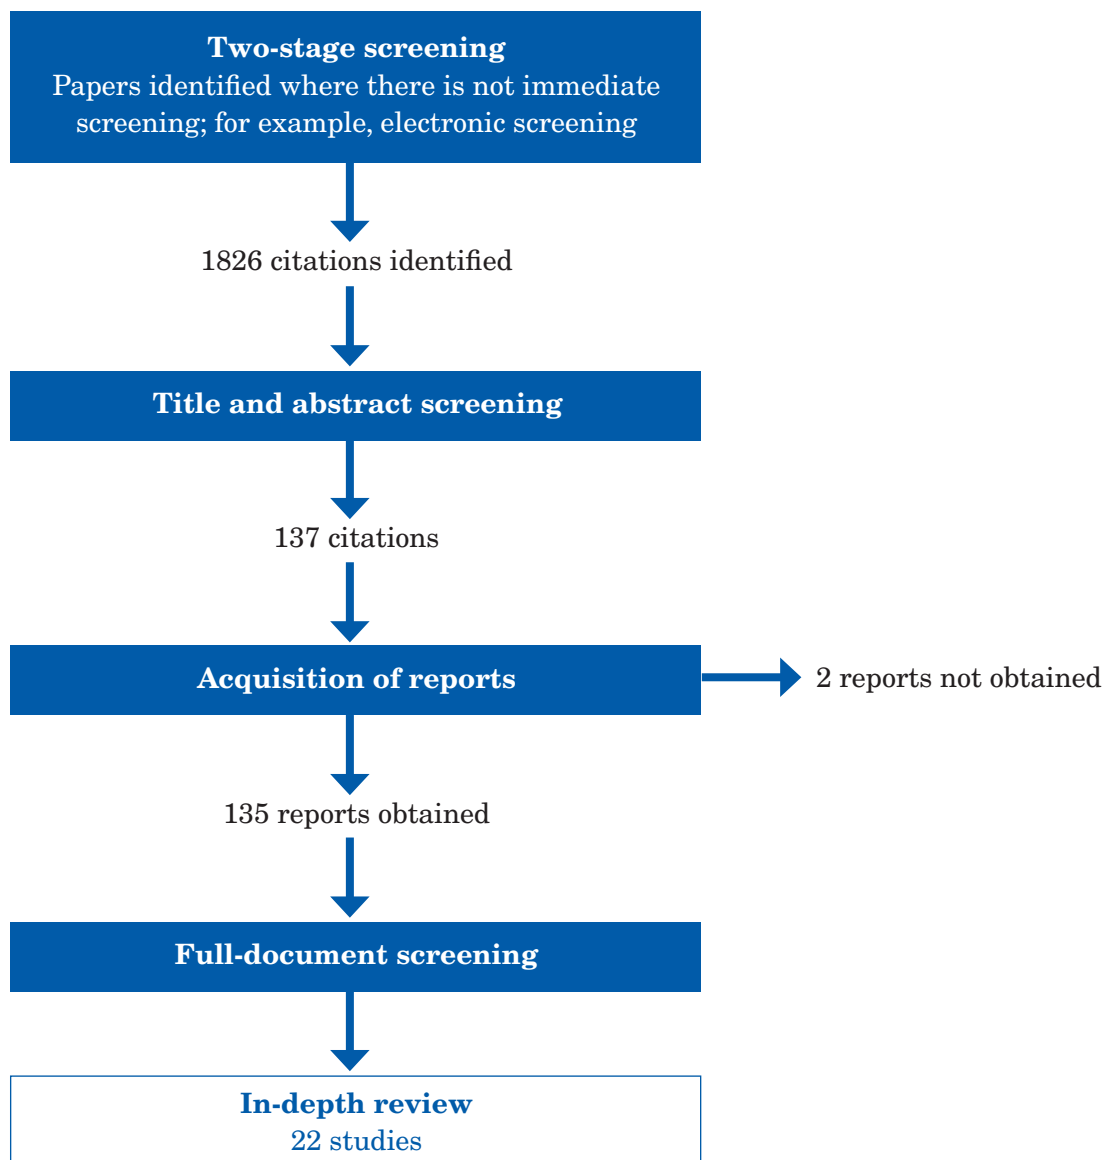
Two-stage screening
Papers identified where there is not immediate screening; for example, electronic screening

1826 citations identified

Title and abstract screening

137 citations

Acquisition of reports

2 reports not obtained

135 reports obtained

Full-document screening

In-depth review
22 studies